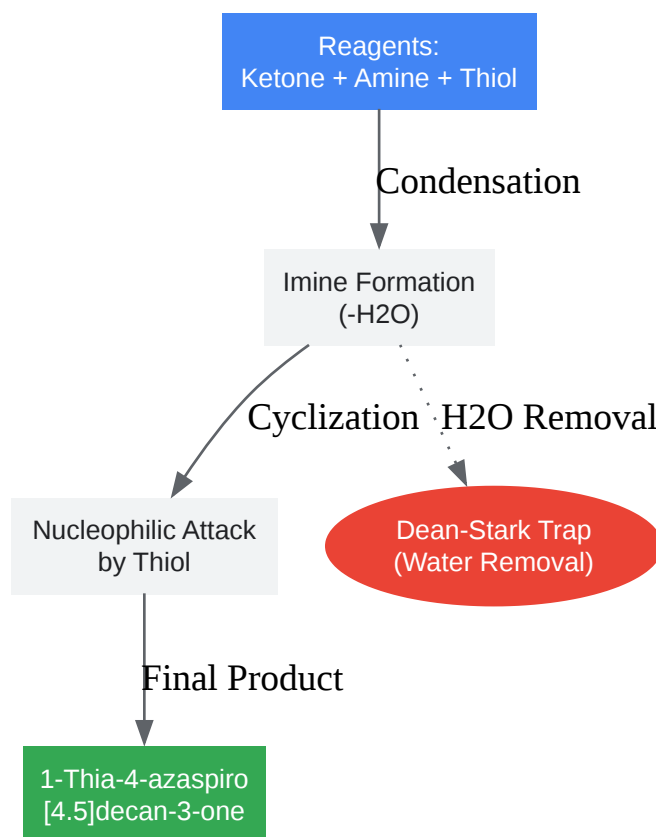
Reagents:
Ketone + Amine + Thiol

Condensation

Imine Formation
(-H2O)

Cyclization

H2O Removal

Nucleophilic Attack
by Thiol

Dean-Stark Trap
(Water Removal)

Final Product

1-Thia-4-azaspiro
[4.5]decan-3-one